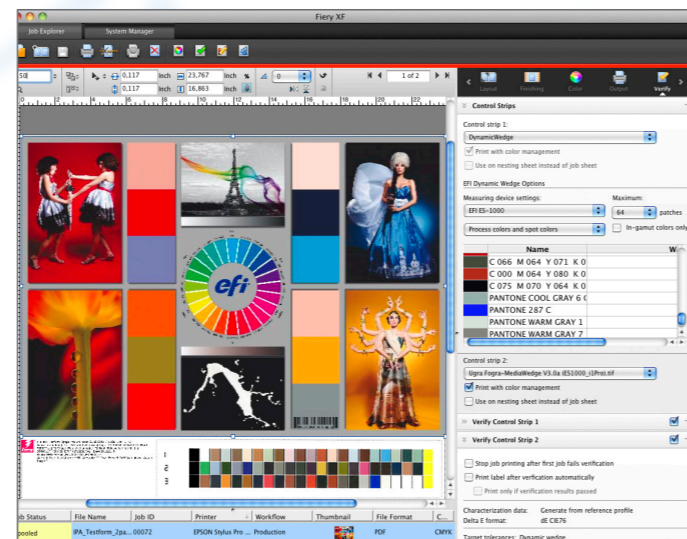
Fiery XF

Job Explorer
System Manager

50
0,117 inch
23,767 inch
0
1 of 2
0,117 inch
16,863 inch

Layout
Finishing
Color
Output
Verify

Control Strips

Control strip 1:
DynamicWedge
Print with color management
Use on nesting sheet instead of job sheet

EFI Dynamic Wedge Options
Measuring device settings:
Maximum:
EFI ES-1000
64
patches
Process colors and spot colors
In-gamut colors only

| | Name | W |
|---|---|---|
| | C 066 M 064 Y 071 K 0 | |
| | C 000 M 064 Y 080 K 0 | |
| | C 075 M 070 Y 064 K 0 | |
| | PANTONE COOL GRAY 6 C | |
| | PANTONE 287 C | |
| | PANTONE WARM GRAY 1 | |
| | PANTONE WARM GRAY 7 | |

Control strip 2:
Ugra Fogra-MediaWedge V3.0a (ES1000_i1Pro).tif
Print with color management
Use on nesting sheet instead of job sheet

Verify Control Strip 1
Verify Control Strip 2

Stop job printing after first job fails verification
Print label after verification automatically
Print only if verification results passed

Characterization data:
Generate from reference profile
Delta E format:
dE CIE76

Target tolerances: Dynamic wedge

efi

| Job Status | File Name | Job ID | Printer | Workflow | Thumbnail | File Format | C... |
|---|---|---|---|---|---|---|---|
| pooled | IPA_Testform_2pa... | 00072 | EPSON Stylus Pro ... | Production | | PDF | CMYK |